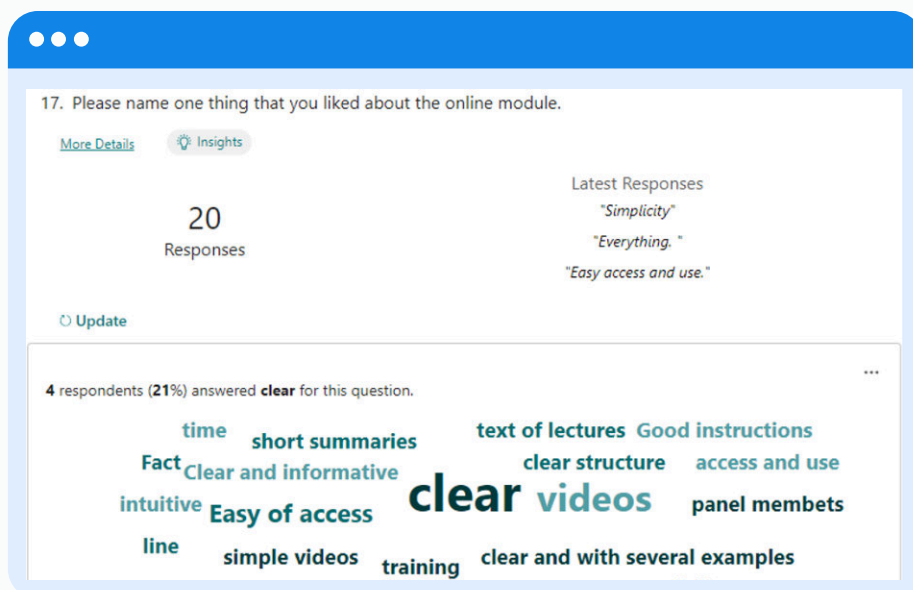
17. Please name one thing that you liked about the online module.

More Details

Insights

20
Responses

Latest Responses
"Simplicity"
"Everything. "
"Easy access and use."

Update

...

4 respondents (21%) answered clear for this question.

time short summaries text of lectures Good instructions
Fact Clear and informative clear structure access and use
intuitive Easy of access clear videos panel membets
line simple videos training clear and with several examples